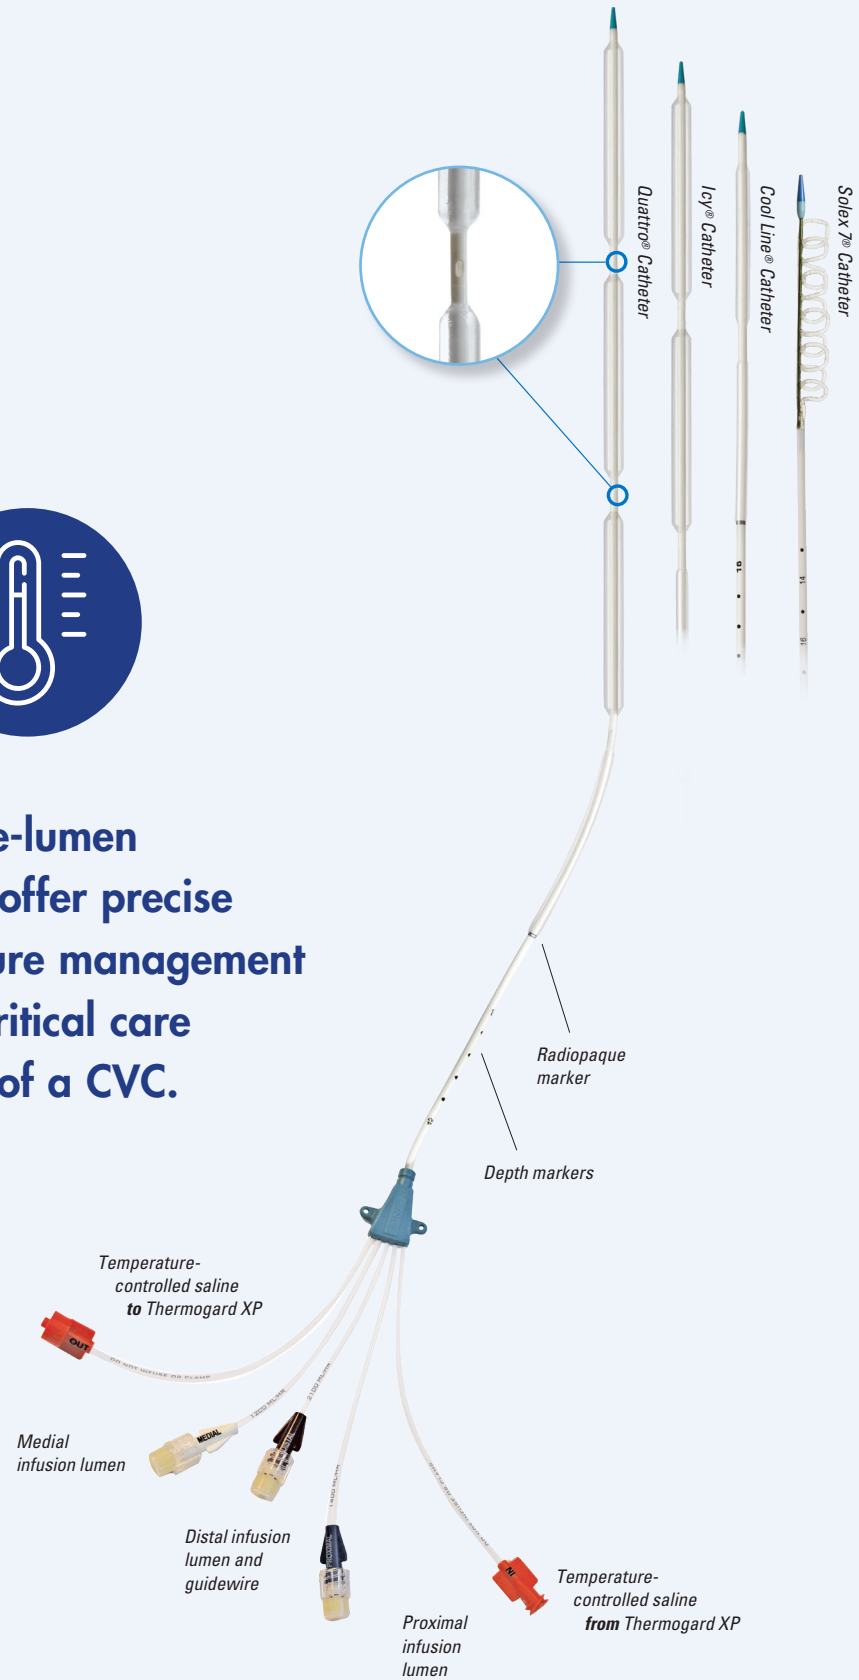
Quattro® Catheter

Icy® Catheter

Cool Line® Catheter

Solex 7® Catheter

e-lumen offer precise ure management ritical care of a CVC.

Radiopaque marker

Depth markers

Temperature-controlled saline **to** Thermogard XP

OUT

DO NOT INFUSE OR FLUSH

Medial infusion lumen

MEDIAL

DISTAL

Distal infusion lumen and guidewire

PROXIMAL

Proximal infusion lumen

IN

Temperature-controlled saline **from** Thermogard XP